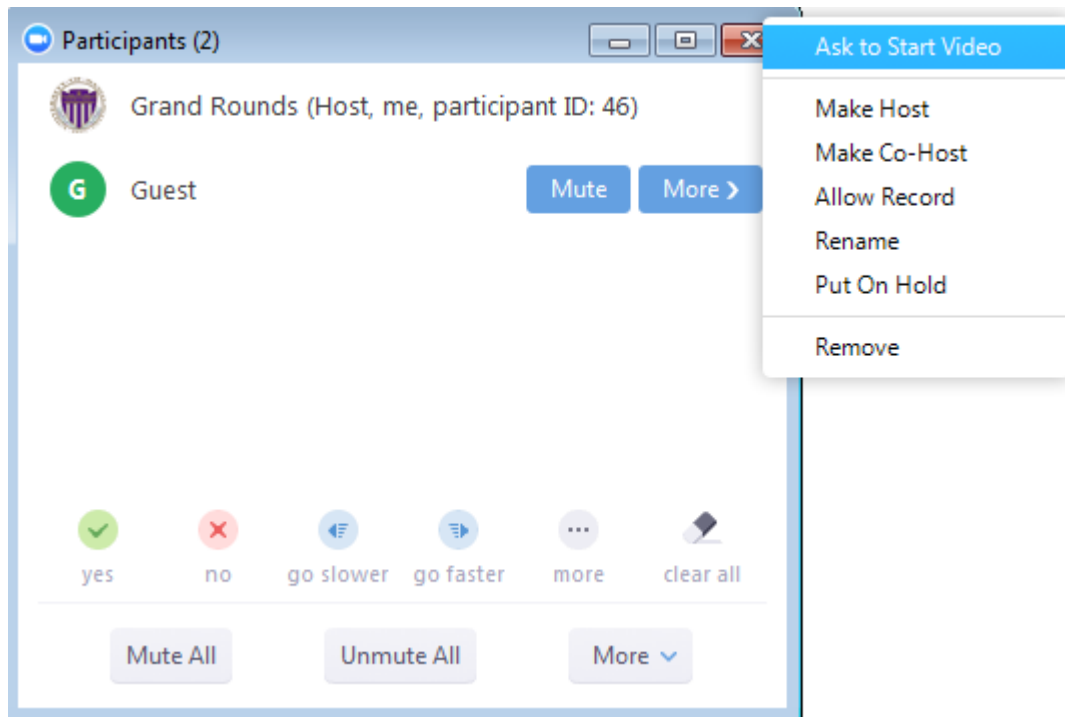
Participants (2)

Grand Rounds (Host, me, participant ID: 46)

G Guest

Mute More ›

Ask to Start Video

Make Host
Make Co-Host
Allow Record
Rename
Put On Hold

Remove

yes no go slower go faster more clear all

Mute All Unmute All More